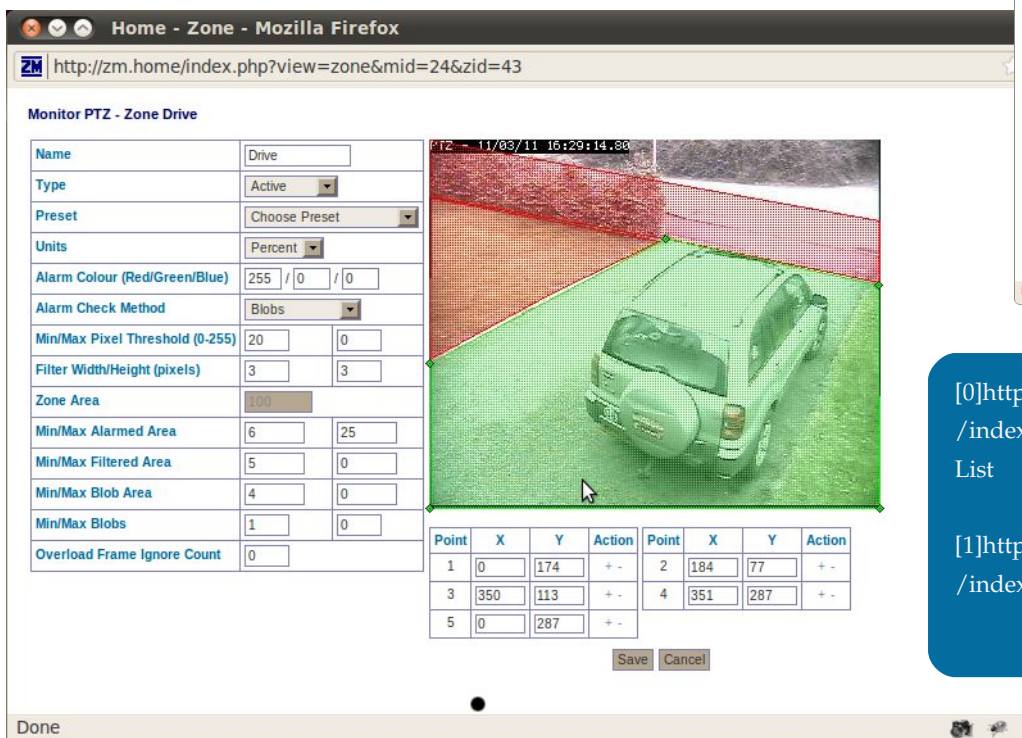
Home - Zone - Mozilla Firefox

ZM http://zm.home/index.php?view=zone&mid=24&zid=43

Monitor PTZ - Zone Drive

| Name | Drive | |
|---|---|---|
| Type | Active | |
| Preset | Choose Preset | |
| Units | Percent | |
| Alarm Colour (Red/Green/Blue) | 255 / 0 / 0 | |
| Alarm Check Method | Blobs | |
| Min/Max Pixel Threshold (0-255) | 20 | 0 |
| Filter Width/Height (pixels) | 3 | 3 |
| Zone Area | 100 | |
| Min/Max Alarmed Area | 6 | 25 |
| Min/Max Filtered Area | 5 | 0 |
| Min/Max Blob Area | 4 | 0 |
| Min/Max Blobs | 1 | 0 |
| Overload Frame Ignore Count | 0 | |

PTZ - 11/03/11 16:29:14.80

| Point | X | Y | Action | Point | X | Y | Action |
|---|---|---|---|---|---|---|---|
| 1 | 0 | 174 | + - | 2 | 184 | 77 | + - |
| 3 | 350 | 113 | + - | 4 | 351 | 287 | + - |
| 5 | 0 | 287 | + - | | | | |

Save Cancel

Done

[0]http
/index
List

[1]http
/index